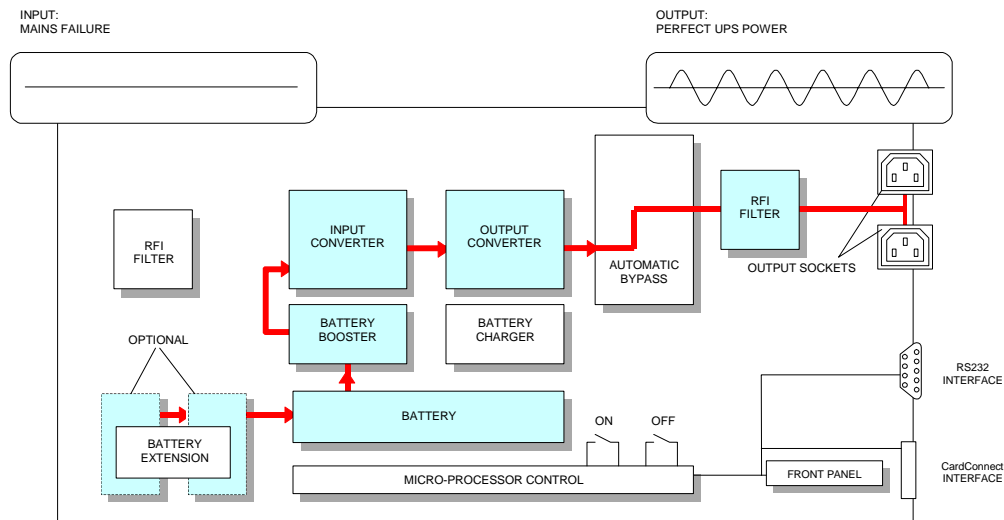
INPUT:
MAINS FAILURE

OUTPUT:
PERFECT UPS POWER

RFI
FILTER

INPUT
CONVERTER

OUTPUT
CONVERTER

AUTOMATIC
BYPASS

RFI
FILTER

OUTPUT SOCKETS

BATTERY
BOOSTER

BATTERY
CHARGER

OPTIONAL

RS232
INTERFACE

BATTERY

ON

OFF

BATTERY
EXTENSION

MICRO-PROCESSOR CONTROL

FRONT PANEL

CardConnect
INTERFACE